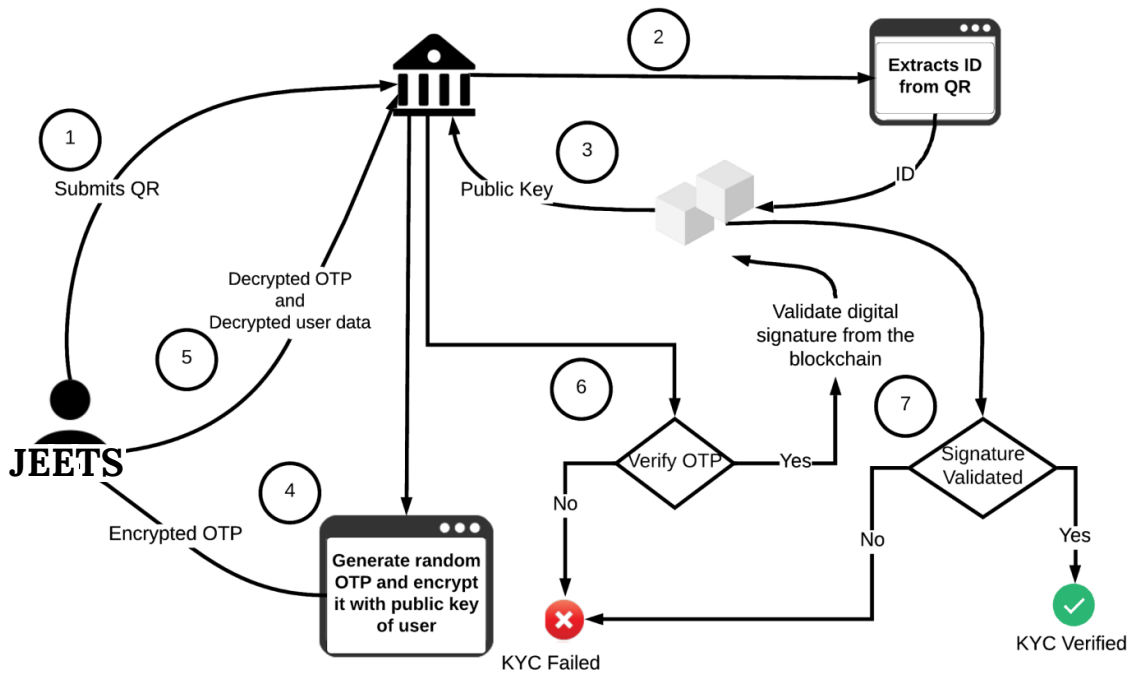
2

Extracts ID from QR

1

Submits QR

3

Public Key

ID

Decrypted OTP and Decrypted user data

5

Validate digital signature from the blockchain

6

7

JEETS

Verify OTP

Yes

Signature Validated

No

4

Encrypted OTP

Generate random OTP and encrypt it with public key of user

No

Yes

KYC Failed

KYC Verified